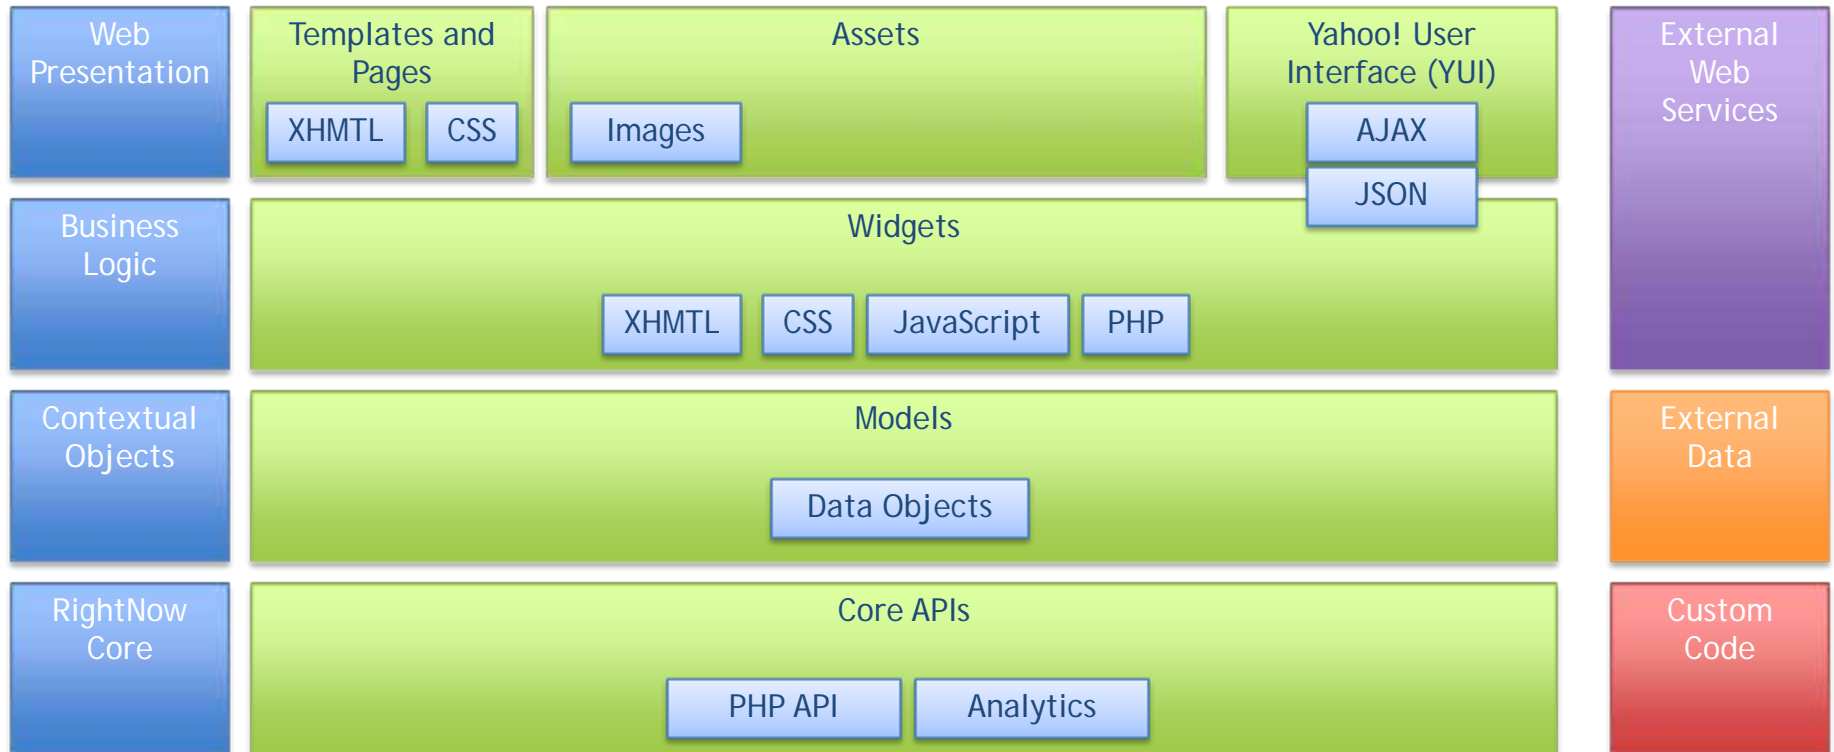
Web Presentation

Templates and Pages

XHMTL

CSS

Assets

Images

Yahoo! User Interface (YUI)

AJAX

JSON

External Web Services

Business Logic

Widgets

XHMTL

CSS

JavaScript

PHP

Contextual Objects

Models

Data Objects

External Data

RightNow Core

Core APIs

PHP API

Analytics

Custom Code